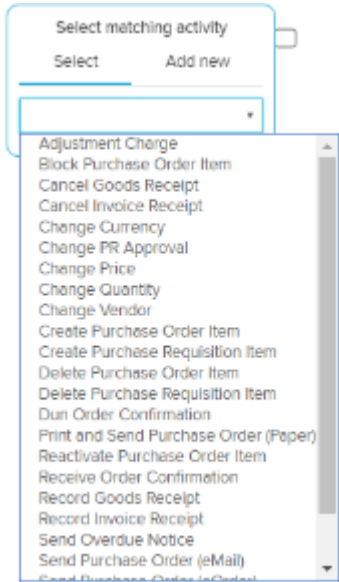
Select matching activity

Select

Add new

Adjustment Charge
Block Purchase Order Item
Cancel Goods Receipt
Cancel Invoice Receipt
Change Currency
Change PR Approval
Change Price
Change Quantity
Change Vendor
Create Purchase Order Item
Create Purchase Requisition Item
Delete Purchase Order Item
Delete Purchase Requisition Item
Dun Order Confirmation
Print and Send Purchase Order (Paper)
Reactivate Purchase Order Item
Receive Order Confirmation
Record Goods Receipt
Record Invoice Receipt
Send Overdue Notice
Send Purchase Order (eMail)
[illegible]